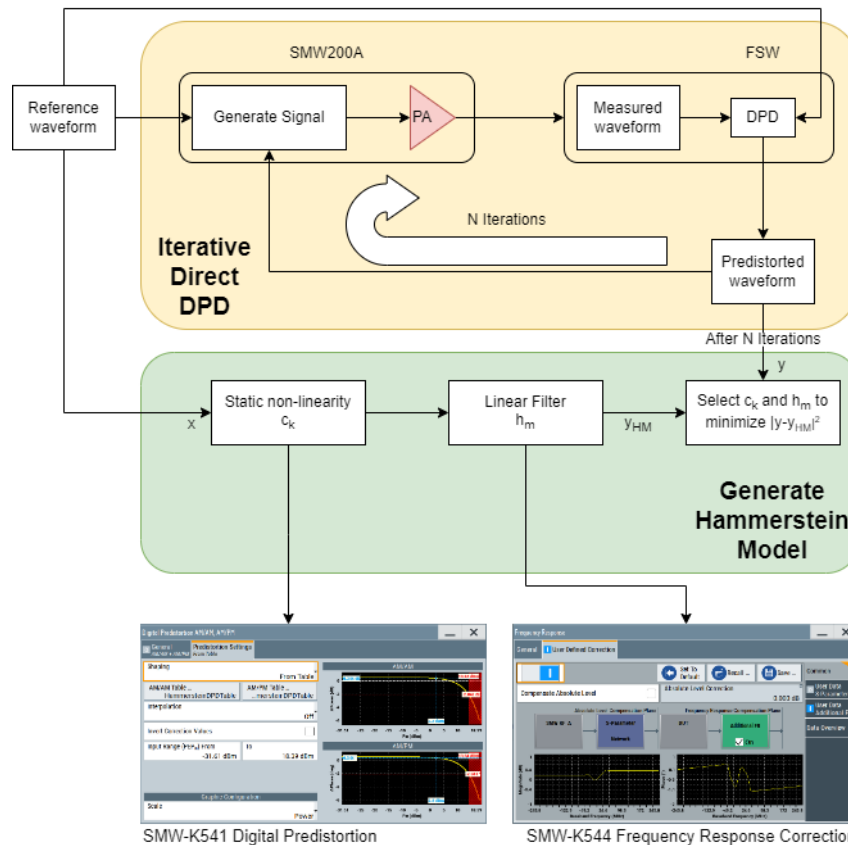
SMW200A

FSW

Reference waveform

Generate Signal

PA

Measured waveform

DPD

N Iterations

Iterative Direct DPD

Predistorted waveform

After N Iterations

y

x

Static non-linearity $c_k$

Linear Filter $h_m$

$y_{HM}$

Select $c_k$ and $h_m$ to minimize $|y-y_{HM}|^2$

Generate Hammerstein Model

Digital Predistortion AM/AM, AM/PM

General

Predistortion Settings

Shaping

From Table

AM/AM Table...

AM/PM Table...

Interpolation

Off

Level Correction Values

Input Range (PEP) From

-31.61 dBm

to

18.39 dBm

Graphic Configuration

Scale

Power

AM/AM

AM/PM

Frequency Response

General

User Defined Correction

Set To Default

Recall...

Save...

Compensate Absolute Level

Absolute Level Correction

0.000 dB

Absolute Level Compensation Plane

Frequency Response Compensation Plane

Network

Common

User Data

User Data

Data Overview

SMW-K541 Digital Predistortion

SMW-K544 Frequency Response Correction